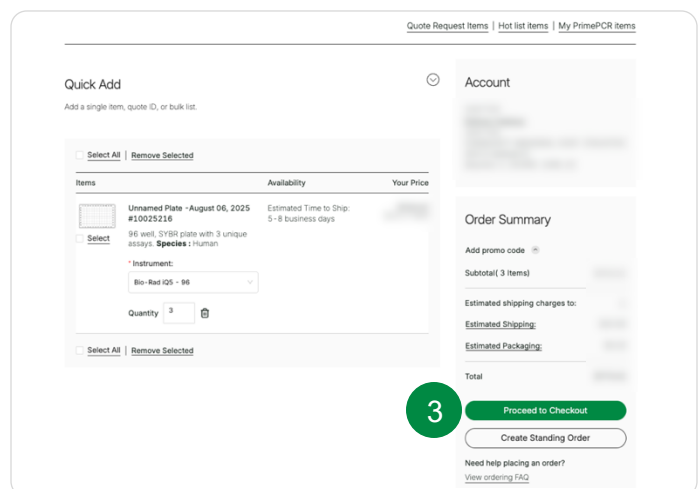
Quote Request Items | Hot list items | My PrimePCR items

Quick Add

Add a single item, quote ID, or bulk list.

Select All | Remove Selected

| Items | Availability | Your Price |
|---|---|---|
| Select Unnamed Plate -August 06, 2025 #10025216 96 well, SYBR plate with 3 unique assays, Species : Human | Estimated Time to Ship: 5 - 8 business days | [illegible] |

* Instrument:

Bio-Rad iQ5 - 96

Quantity 3

Select All | Remove Selected

Account

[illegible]

Order Summary

Add promo code

Subtotal( 3 Items) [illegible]

Estimated shipping charges to: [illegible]

Estimated Shipping: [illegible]

Estimated Packaging: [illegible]

Total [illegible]

3

Proceed to Checkout

Create Standing Order

Need help placing an order?

View ordering FAQ